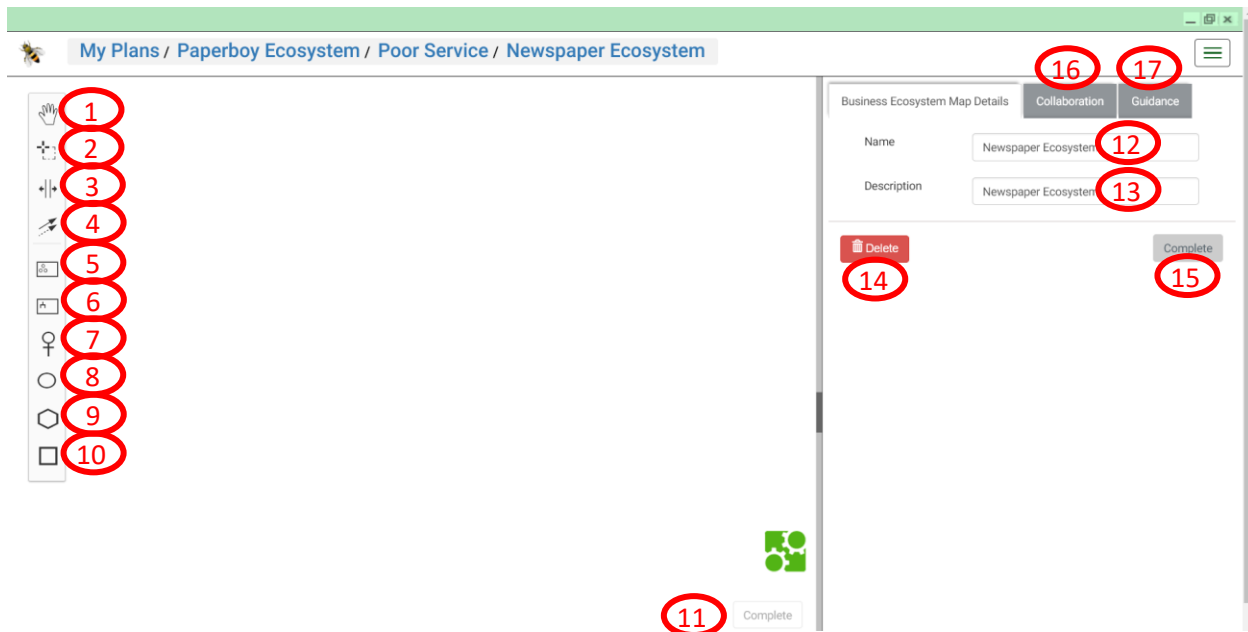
My Plans / Paperboy Ecosystem / Poor Service / Newspaper Ecosystem

1
2
3
4
5
6
7
8
9
10

11
Complete

16
17
Business Ecosystem Map Details
Collaboration
Guidance

Name
Newspaper Ecosystem
12

Description
Newspaper Ecosystem
13

Delete
14

Complete
15